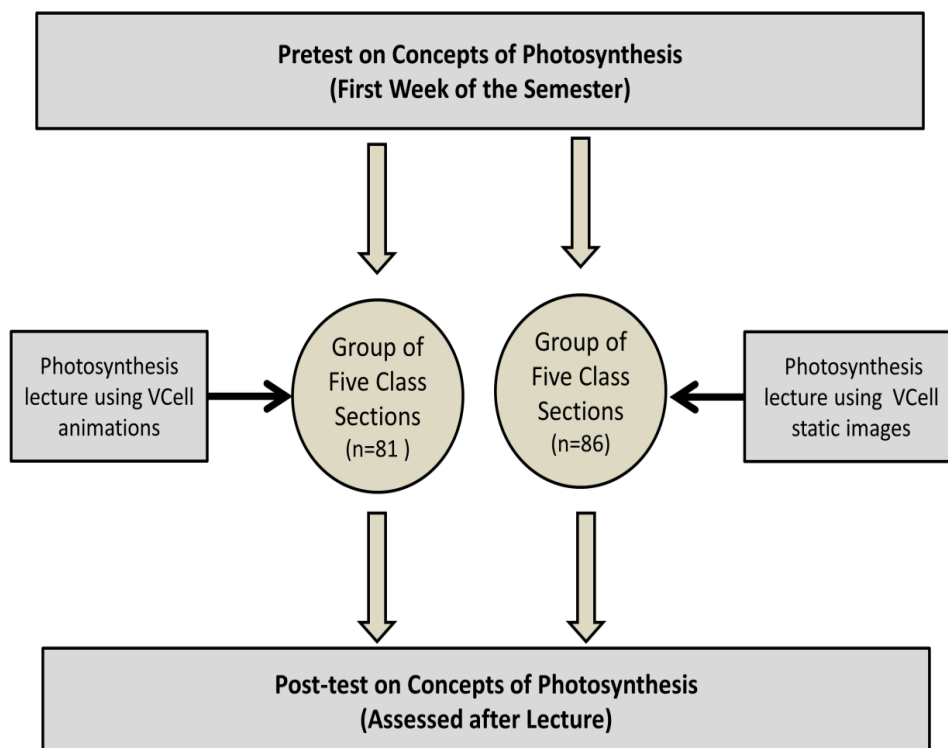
Pretest on Concepts of Photosynthesis
(First Week of the Semester)

Photosynthesis lecture using VCell animations

Group of Five Class Sections
(n=81 )

Group of Five Class Sections
(n=86)

Photosynthesis lecture using VCell static images

Post-test on Concepts of Photosynthesis
(Assessed after Lecture)